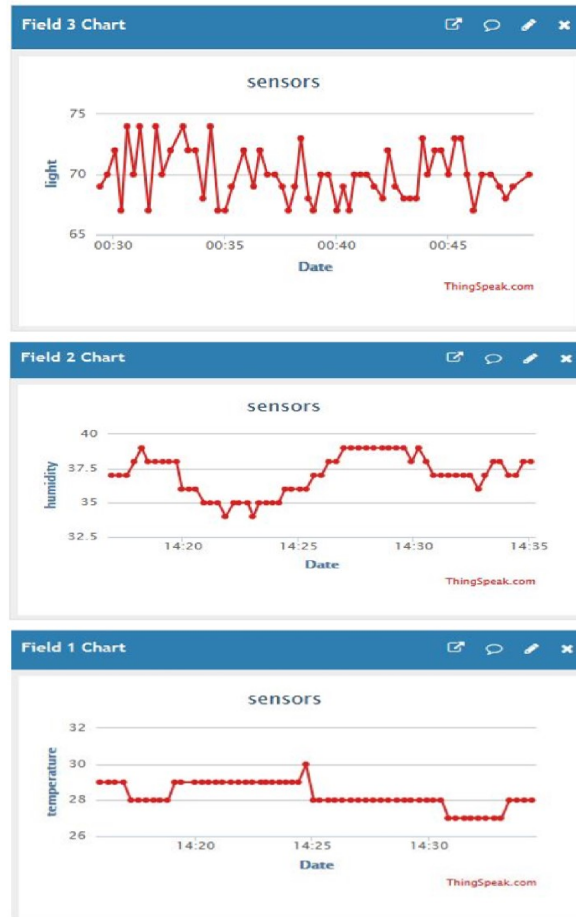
Field 3 Chart

sensors

light

75

70

65

00:30

00:35

00:40

00:45

Date

ThingSpeak.com

Field 2 Chart

sensors

humidity

40

37.5

35

32.5

14:20

14:25

14:30

14:35

Date

ThingSpeak.com

Field 1 Chart

sensors

temperature

32

30

28

26

14:20

14:25

14:30

Date

ThingSpeak.com